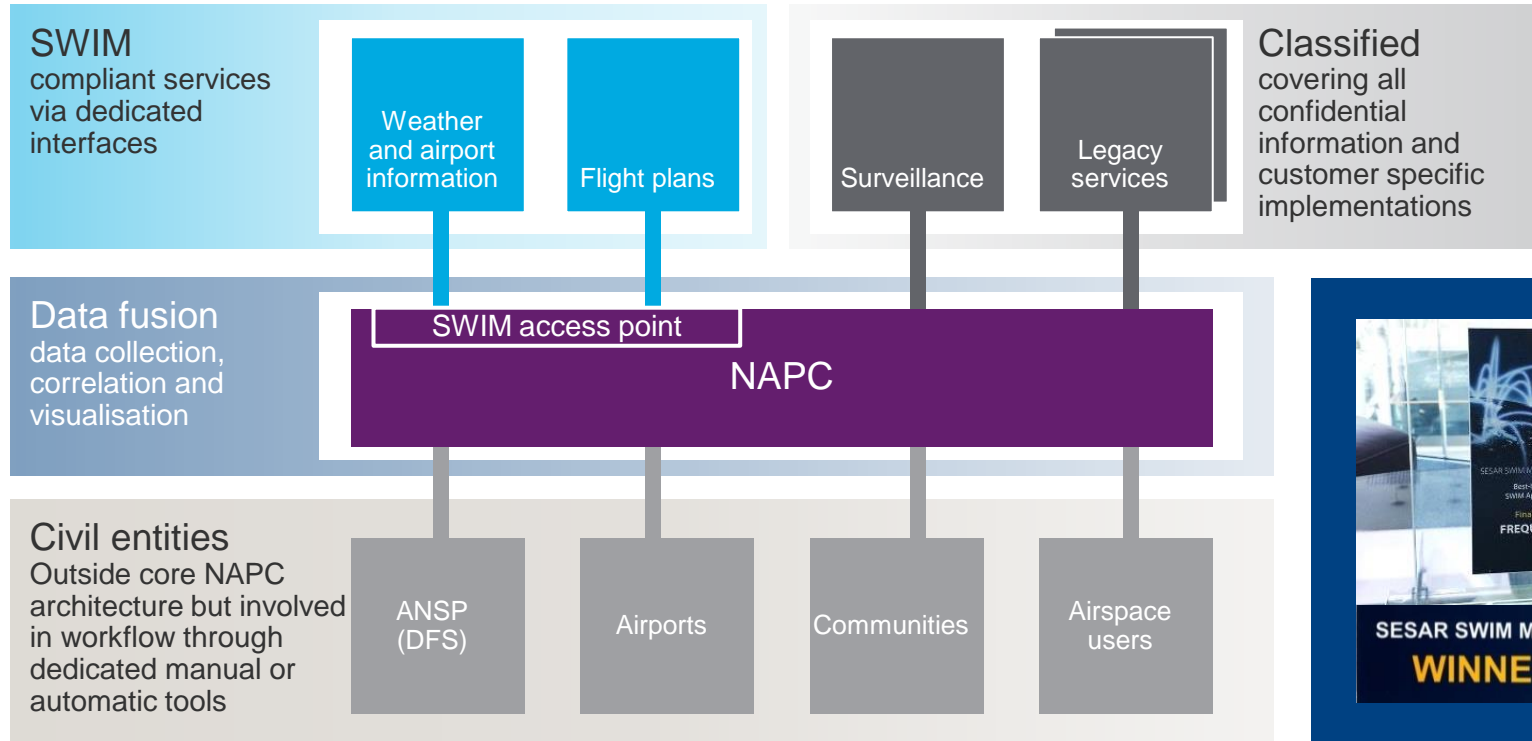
SWIM
compliant services via dedicated interfaces

Weather and airport information

Flight plans

Surveillance

Legacy services

Classified
covering all confidential information and customer specific implementations

Data fusion
data collection, correlation and visualisation

SWIM access point

NAPC

Civil entities
Outside core NAPC architecture but involved in workflow through dedicated manual or automatic tools

ANSP (DFS)

Airports

Communities

Airspace users

SESAR SWIM M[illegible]

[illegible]

FREQU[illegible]

SESAR SWIM M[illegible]
WINNE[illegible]